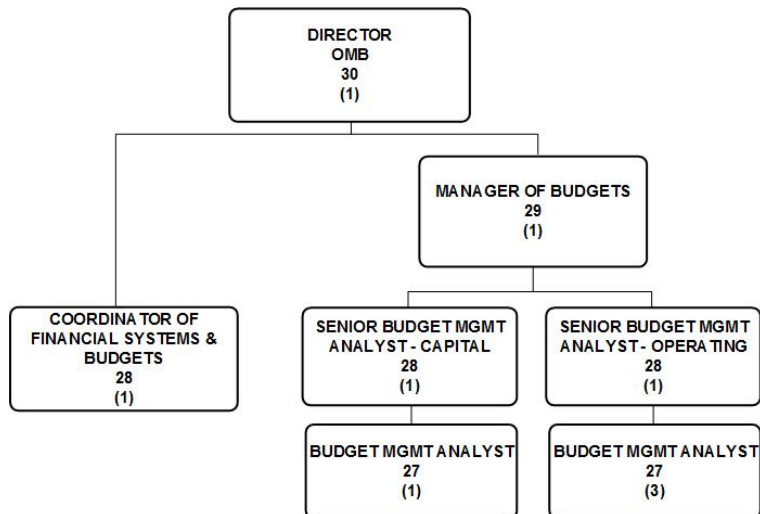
DIRECTOR
OMB
30
(1)

MANAGER OF BUDGETS
29
(1)

COORDINATOR OF FINANCIAL SYSTEMS & BUDGETS
28
(1)

SENIOR BUDGET MGMT ANALYST - CAPITAL
28
(1)

SENIOR BUDGET MGMT ANALYST - OPERATING
28
(1)

BUDGET MGMT ANALYST
27
(1)

BUDGET MGMT ANALYST
27
(3)